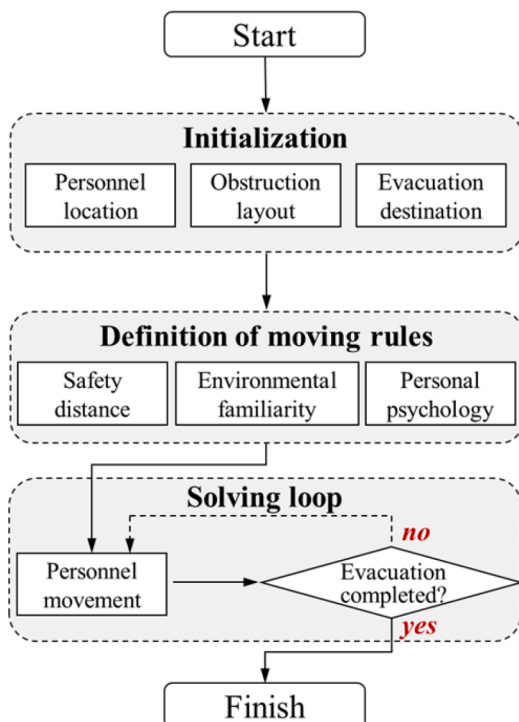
Start

Initialization

Personnel location

Obstruction layout

Evacuation destination

Definition of moving rules

Safety distance

Environmental familiarity

Personal psychology

Solving loop

no

Personnel movement

Evacuation completed?

yes

Finish